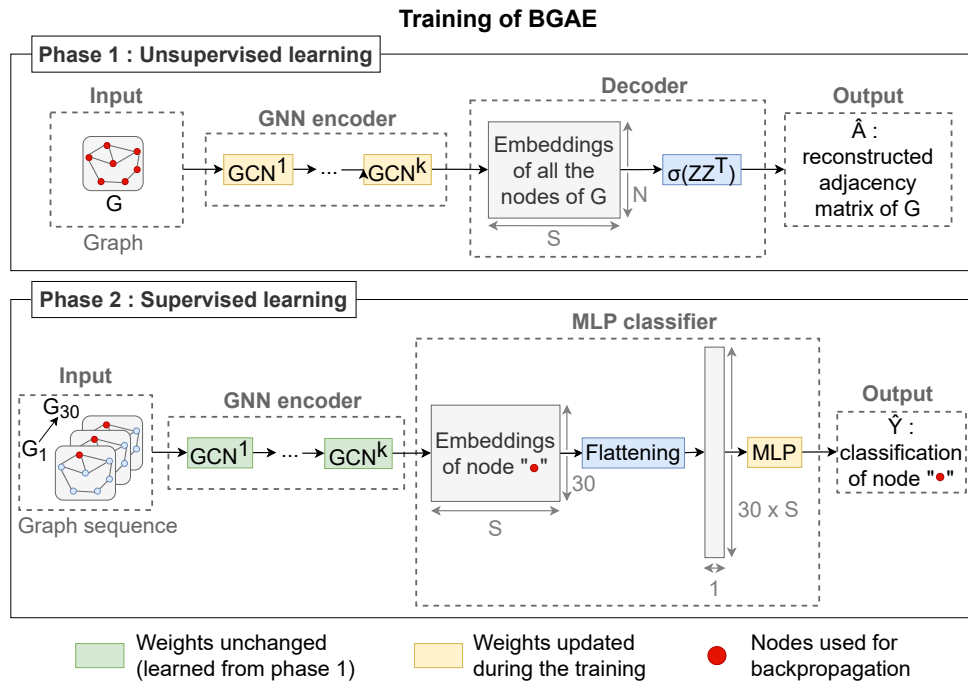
Training of BGAE

Phase 1 : Unsupervised learning

Input

G

Graph

GNN encoder

$GCN^1$ ... $GCN^k$

Decoder

Embeddings of all the nodes of G

N

S

$\sigma(ZZ^T)$

Output

$\hat{A}$ : reconstructed adjacency matrix of G

Phase 2 : Supervised learning

Input

$G_{30}$

$G_1$

Graph sequence

GNN encoder

$GCN^1$ ... $GCN^k$

MLP classifier

Embeddings of node "•"

30

S

Flattening

30 x S

1

MLP

Output

$\hat{Y}$ : classification of node "•"

Weights unchanged (learned from phase 1)

Weights updated during the training

Nodes used for backpropagation